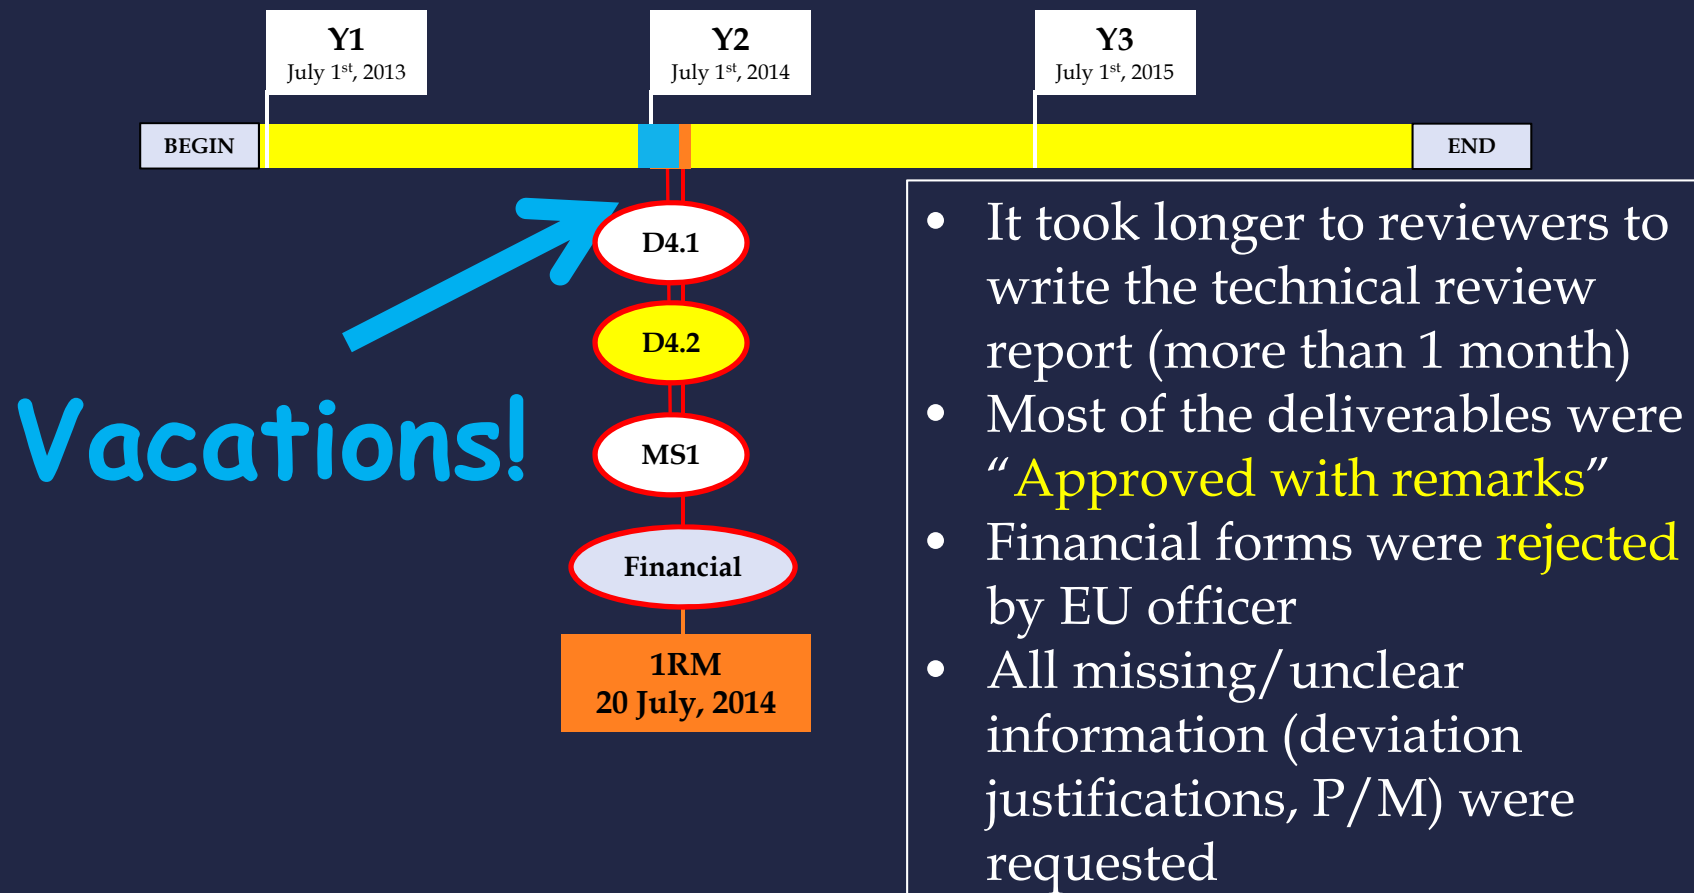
Y1
July 1$^{st}$, 2013

Y2
July 1$^{st}$, 2014

Y3
July 1$^{st}$, 2015

BEGIN

END

D4.1

D4.2

MS1

Financial

1RM
20 July, 2014

Vacations!

- It took longer to reviewers to write the technical review report (more than 1 month)
- Most of the deliverables were "Approved with remarks"
- Financial forms were rejected by EU officer
- All missing/unclear information (deviation justifications, P/M) were requested